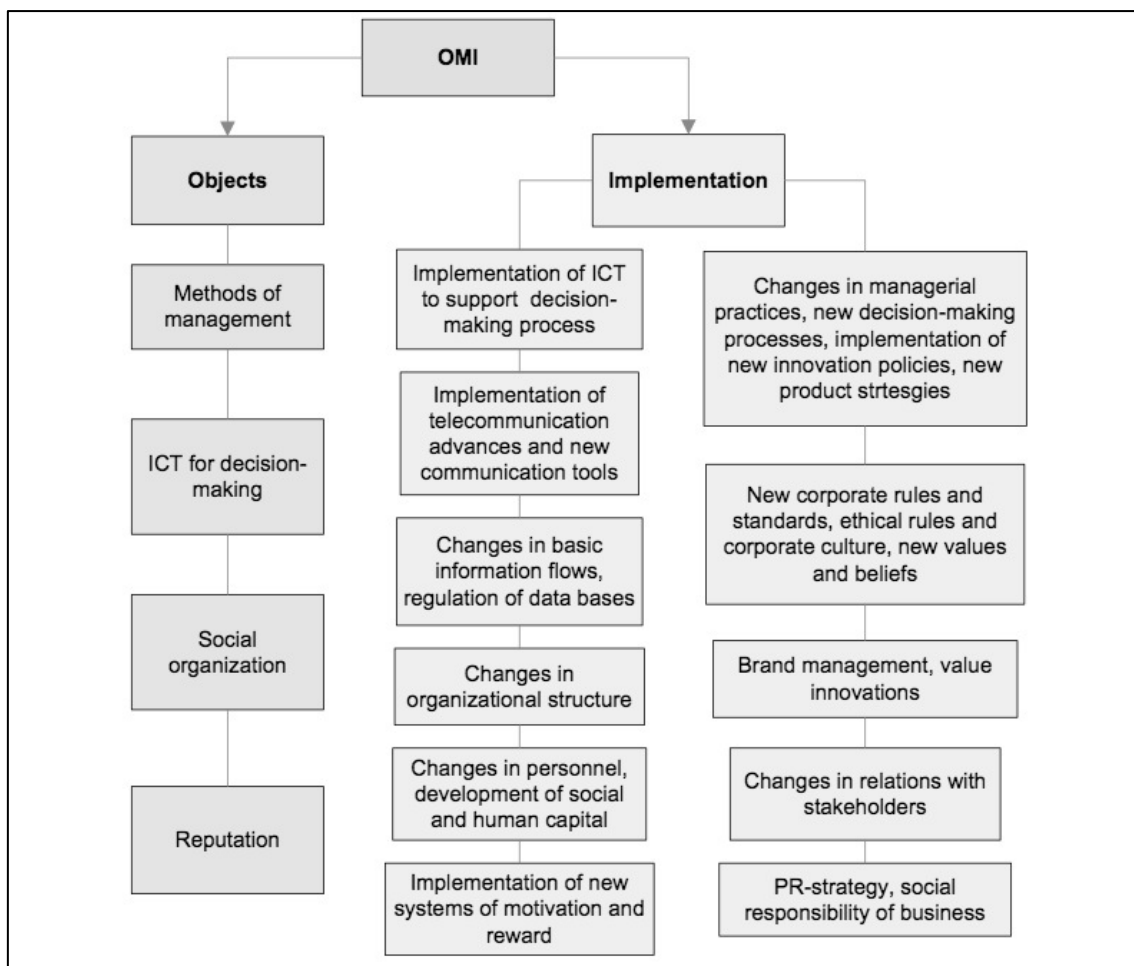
OMI

Objects

Methods of management

ICT for decision-making

Social organization

Reputation

Implementation

Implementation of ICT to support decision-making process

Implementation of telecommunication advances and new communication tools

Changes in basic information flows, regulation of data bases

Changes in organizational structure

Changes in personnel, development of social and human capital

Implementation of new systems of motivation and reward

Changes in managerial practices, new decision-making processes, implementation of new innovation policies, new product strtesgies

New corporate rules and standards, ethical rules and corporate culture, new values and beliefs

Brand management, value innovations

Changes in relations with stakeholders

PR-strategy, social responsibility of business